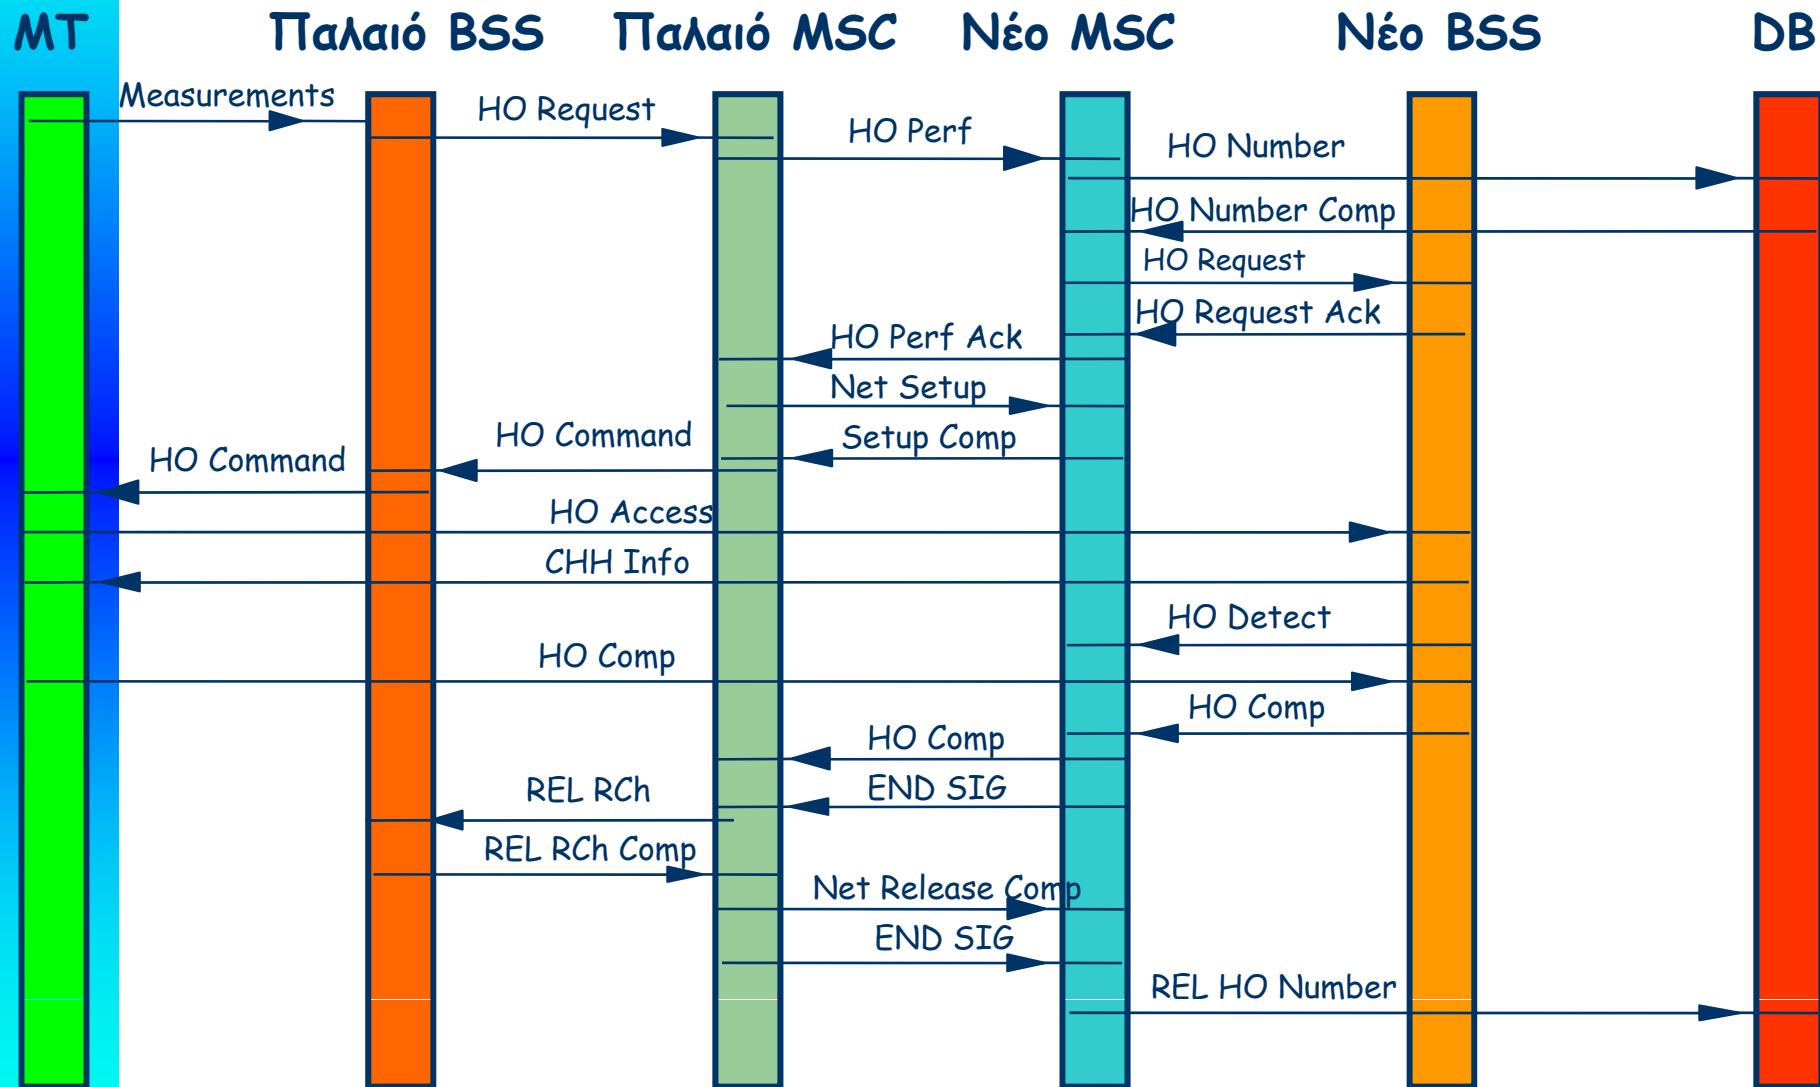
MT
Παλαιό BSS
Παλαιό MSC
Νέο MSC
Νέο BSS
DB

Measurements
HO Request
HO Perf
HO Number
HO Number Comp
HO Request
HO Request Ack
HO Perf Ack
Net Setup
Setup Comp
HO Command
HO Command
HO Access
CHH Info
HO Detect
HO Comp
HO Comp
HO Comp
END SIG
REL RCh
REL RCh Comp
Net Release Comp
END SIG
REL HO Number